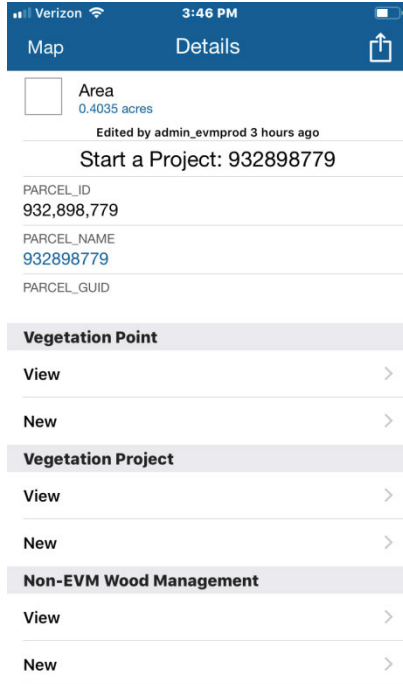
Verizon 3:46 PM

Map Details

Area
0.4035 acres

Edited by admin_evmprod 3 hours ago

Start a Project: 932898779

PARCEL_ID
932,898,779

PARCEL_NAME
932898779

PARCEL_GUID

Vegetation Point

View

New

Vegetation Project

View

New

Non-EVM Wood Management

View

New